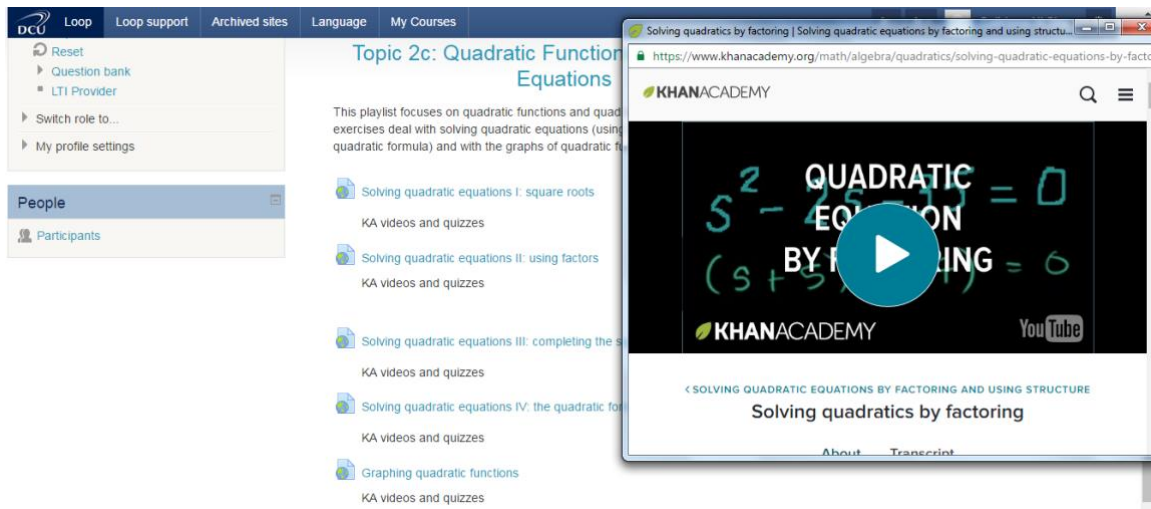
DCU Loop Loop support Archived sites Language My Courses

Reset
Question bank
LTI Provider
Switch role to...
My profile settings

People
Participants

Topic 2c: Quadratic Function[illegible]
Equations

This playlist focuses on quadratic functions and quad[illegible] exercises deal with solving quadratic equations (using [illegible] quadratic formula) and with the graphs of quadratic f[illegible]

Solving quadratic equations I: square roots
KA videos and quizzes

Solving quadratic equations II: using factors
KA videos and quizzes

Solving quadratic equations III: completing the s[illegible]
KA videos and quizzes

Solving quadratic equations IV: the quadratic fo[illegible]
KA videos and quizzes

Graphing quadratic functions
KA videos and quizzes

Solving quadratics by factoring | Solving quadratic equations by factoring and using structu...

https://www.khanacademy.org/math/algebra/quadratics/solving-quadratic-equations-by-facto

KHANACADEMY

QUADRATIC EQ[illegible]ION BY F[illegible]RING

$s^2 - 2s - 15 = 0$

$(s+5)(s+1) = 6$

KHANACADEMY

YouTube

‹ SOLVING QUADRATIC EQUATIONS BY FACTORING AND USING STRUCTURE
Solving quadratics by factoring

About Transcript